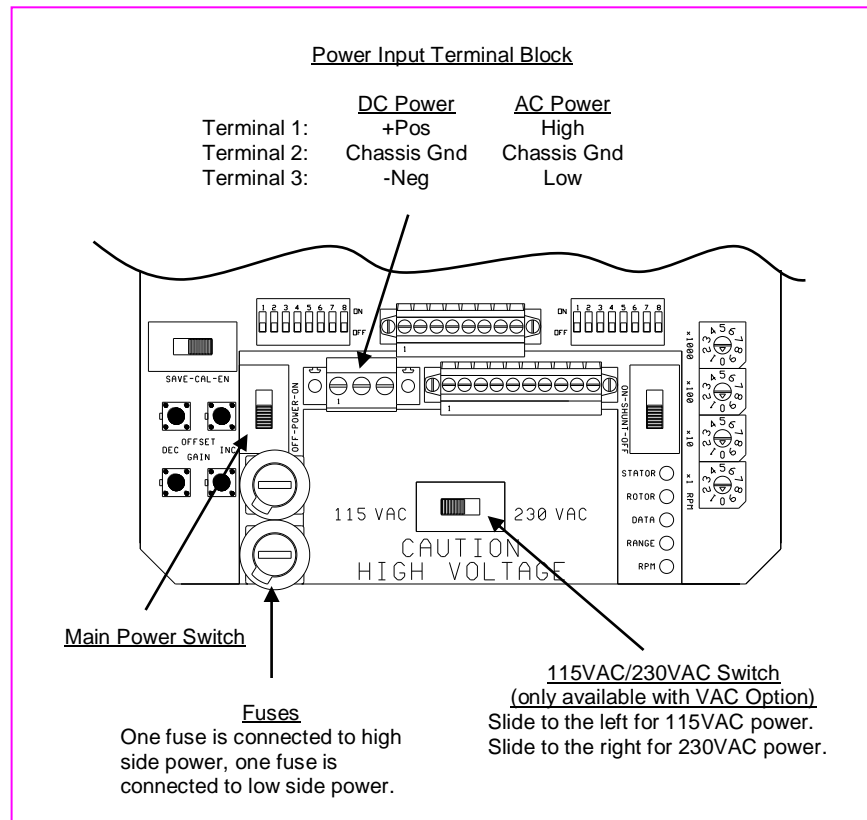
Power Input Terminal Block

| | DC Power | AC Power |
|---|---|---|
| Terminal 1: | +Pos | High |
| Terminal 2: | Chassis Gnd | Chassis Gnd |
| Terminal 3: | -Neg | Low |

1 2 3 4 5 6 7 8 ON OFF

1

1 2 3 4 5 6 7 8 ON OFF

SAVE-CAL-EN

OFF-POWER-ON

1

1

ON-SHUNT-OFF

x1000 x100 x10 x1 RPM

OFFSET
DEC GAIN INC

STATOR
ROTOR
DATA
RANGE
RPM

115 VAC 230 VAC

CAUTION
HIGH VOLTAGE

Main Power Switch

Fuses
One fuse is connected to high side power, one fuse is connected to low side power.

115VAC/230VAC Switch
(only available with VAC Option)
Slide to the left for 115VAC power.
Slide to the right for 230VAC power.